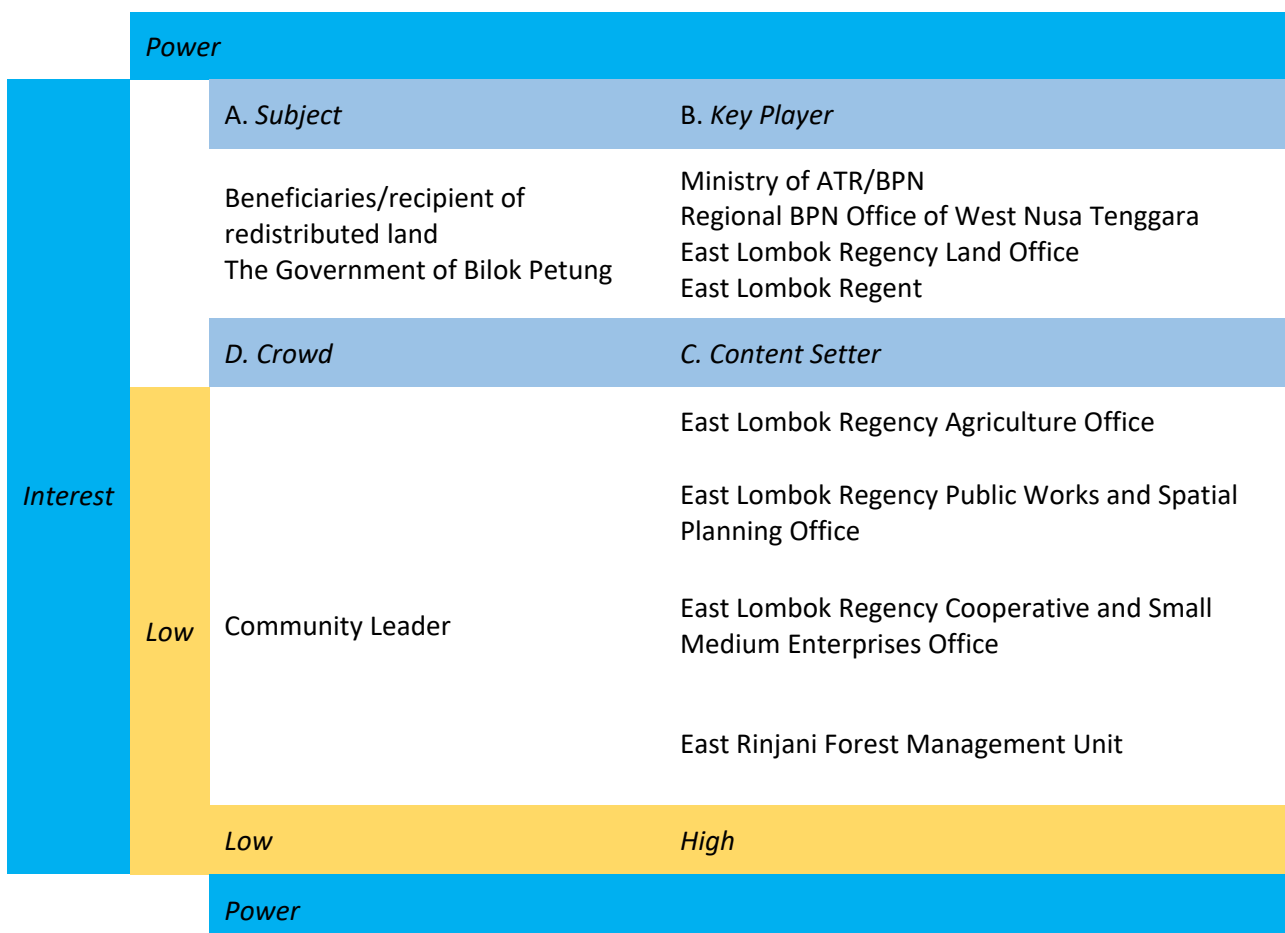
Power

Interest

| A. Subject | B. Key Player |
|---|---|
| Beneficiaries/recipient of redistributed land<br>The Government of Bilok Petung | Ministry of ATR/BPN<br>Regional BPN Office of West Nusa Tenggara<br>East Lombok Regency Land Office<br>East Lombok Regent |
| D. Crowd | C. Content Setter |
| Community Leader | East Lombok Regency Agriculture Office<br><br>East Lombok Regency Public Works and Spatial Planning Office<br><br>East Lombok Regency Cooperative and Small Medium Enterprises Office<br><br>East Rinjani Forest Management Unit |

Low

Low

High

Power